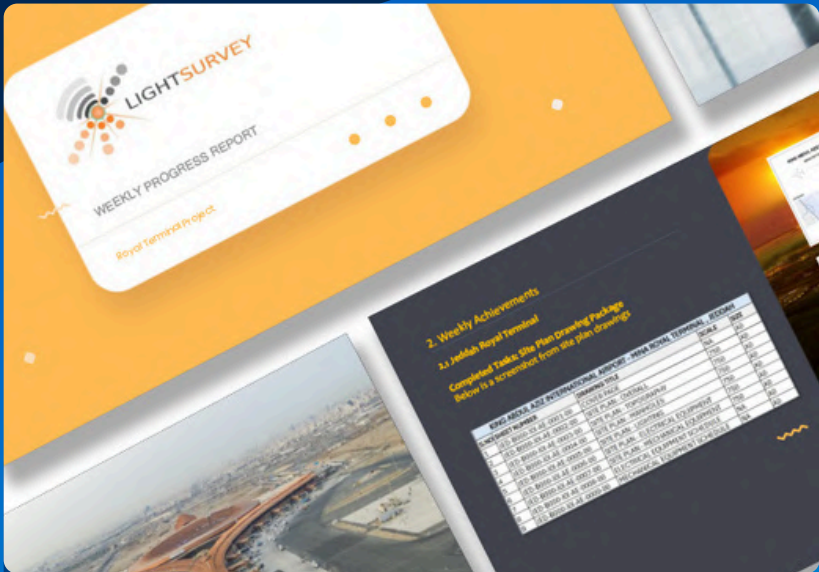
LIGHTSURVEY

WEEKLY PROGRESS REPORT

Royal Terminal Project

2. Weekly Achievements

2.1 Jeddah Royal Terminal

Completed Tasks: Site Plan Drawing Package

Below is a screenshot from site plan drawings

KING ABDUL AZIZ INTERNATIONAL AIRPORT - HMA ROYAL TERMINAL - JEDDAH

| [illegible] | DRAWING NUMBER | DRAWING TITLE | SCALE | SIZE |
|---|---|---|---|---|
| 1 | JED-B000-XX-AE-0001-00 | COVER PAGE | N/A | A0 |
| 2 | JED-B000-XX-AE-0002-00 | SITE PLAN - OVERALL | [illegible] | A0 |
| 3 | JED-B000-XX-AE-0003-00 | SITE PLAN - TOPOGRAPHY | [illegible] | A0 |
| 4 | JED-B000-XX-AE-0004-00 | SITE PLAN - UTILITIES | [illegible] | A0 |
| 5 | JED-B000-XX-AE-0005-00 | SITE PLAN - ELECTRICAL EQUIPMENT | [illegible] | A0 |
| 6 | JED-B000-XX-AE-0006-00 | SITE PLAN - MECHANICAL EQUIPMENT | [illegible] | A0 |
| 7 | JED-B000-XX-AE-0007-00 | ELECTRICAL EQUIPMENT SCHEDULE | N/A | A0 |
| 8 | JED-B000-XX-AE-0008-00 | MECHANICAL EQUIPMENT SCHEDULE | N/A | A0 |